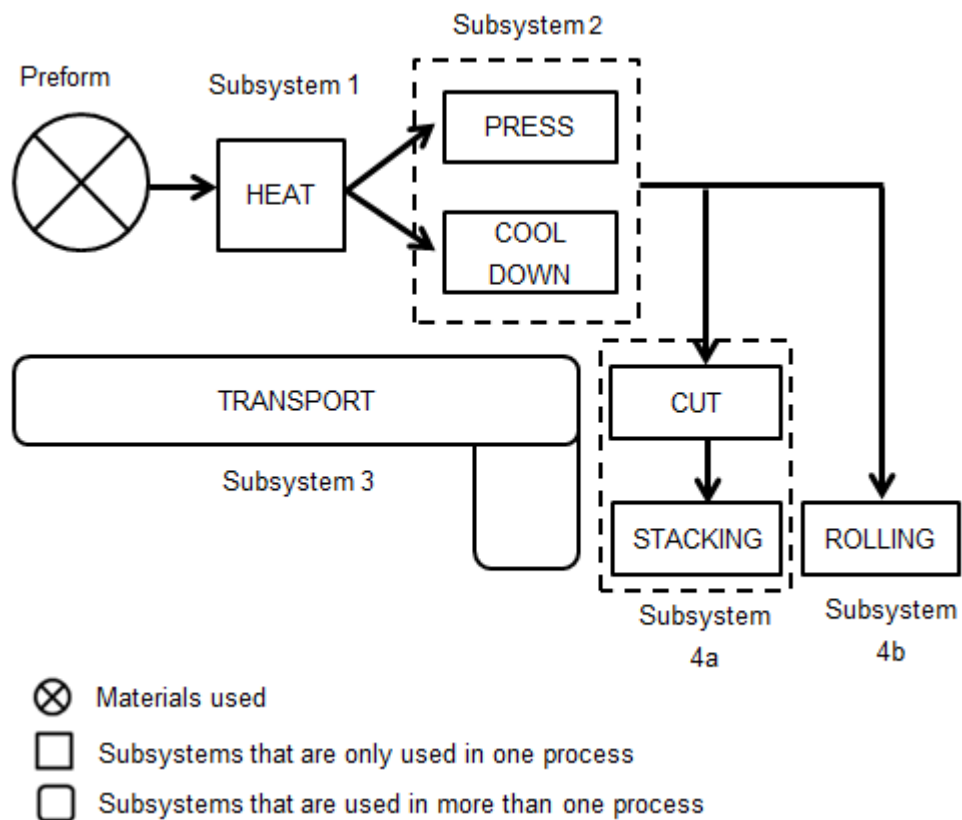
Subsystem 2

Preform

Subsystem 1

HEAT

PRESS

COOL DOWN

TRANSPORT

Subsystem 3

CUT

STACKING

ROLLING

Subsystem 4a

Subsystem 4b

Materials used

Subsystems that are only used in one process

Subsystems that are used in more than one process